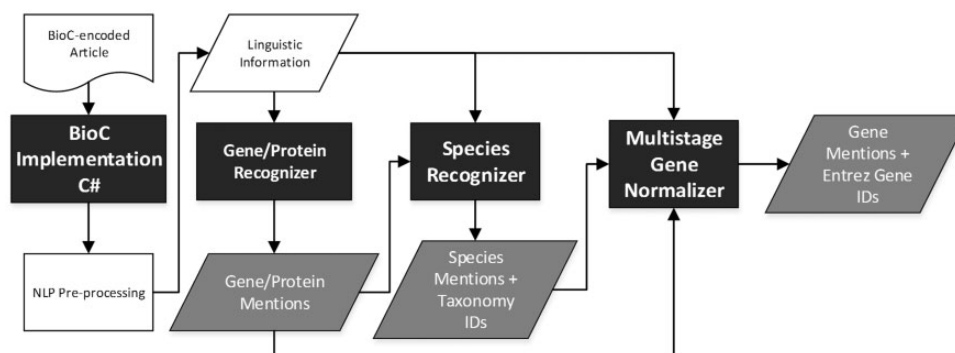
BioC-encoded Article

BioC Implementation C#

NLP Pre-processing

Linguistic Information

Gene/Protein Recognizer

Gene/Protein Mentions

Species Recognizer

Species Mentions + Taxonomy IDs

Multistage Gene Normalizer

Gene Mentions + Entrez Gene IDs